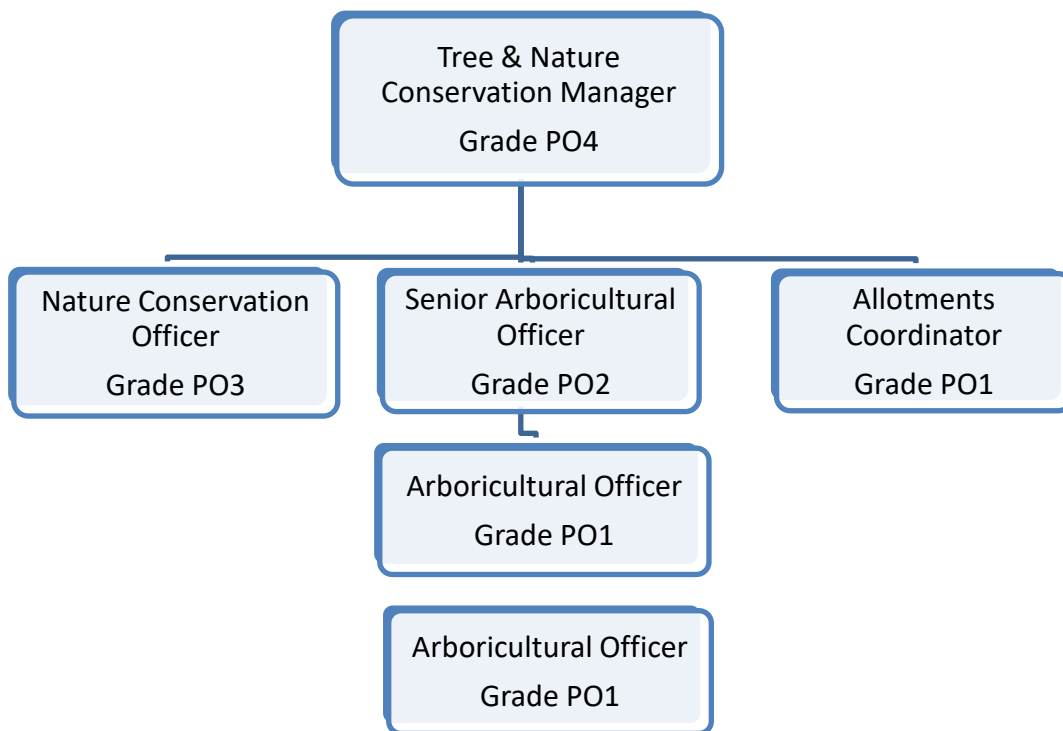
Tree & Nature Conservation Manager
Grade PO4

Nature Conservation Officer
Grade PO3

Senior Arboricultural Officer
Grade PO2

Allotments Coordinator
Grade PO1

Arboricultural Officer
Grade PO1

Arboricultural Officer
Grade PO1